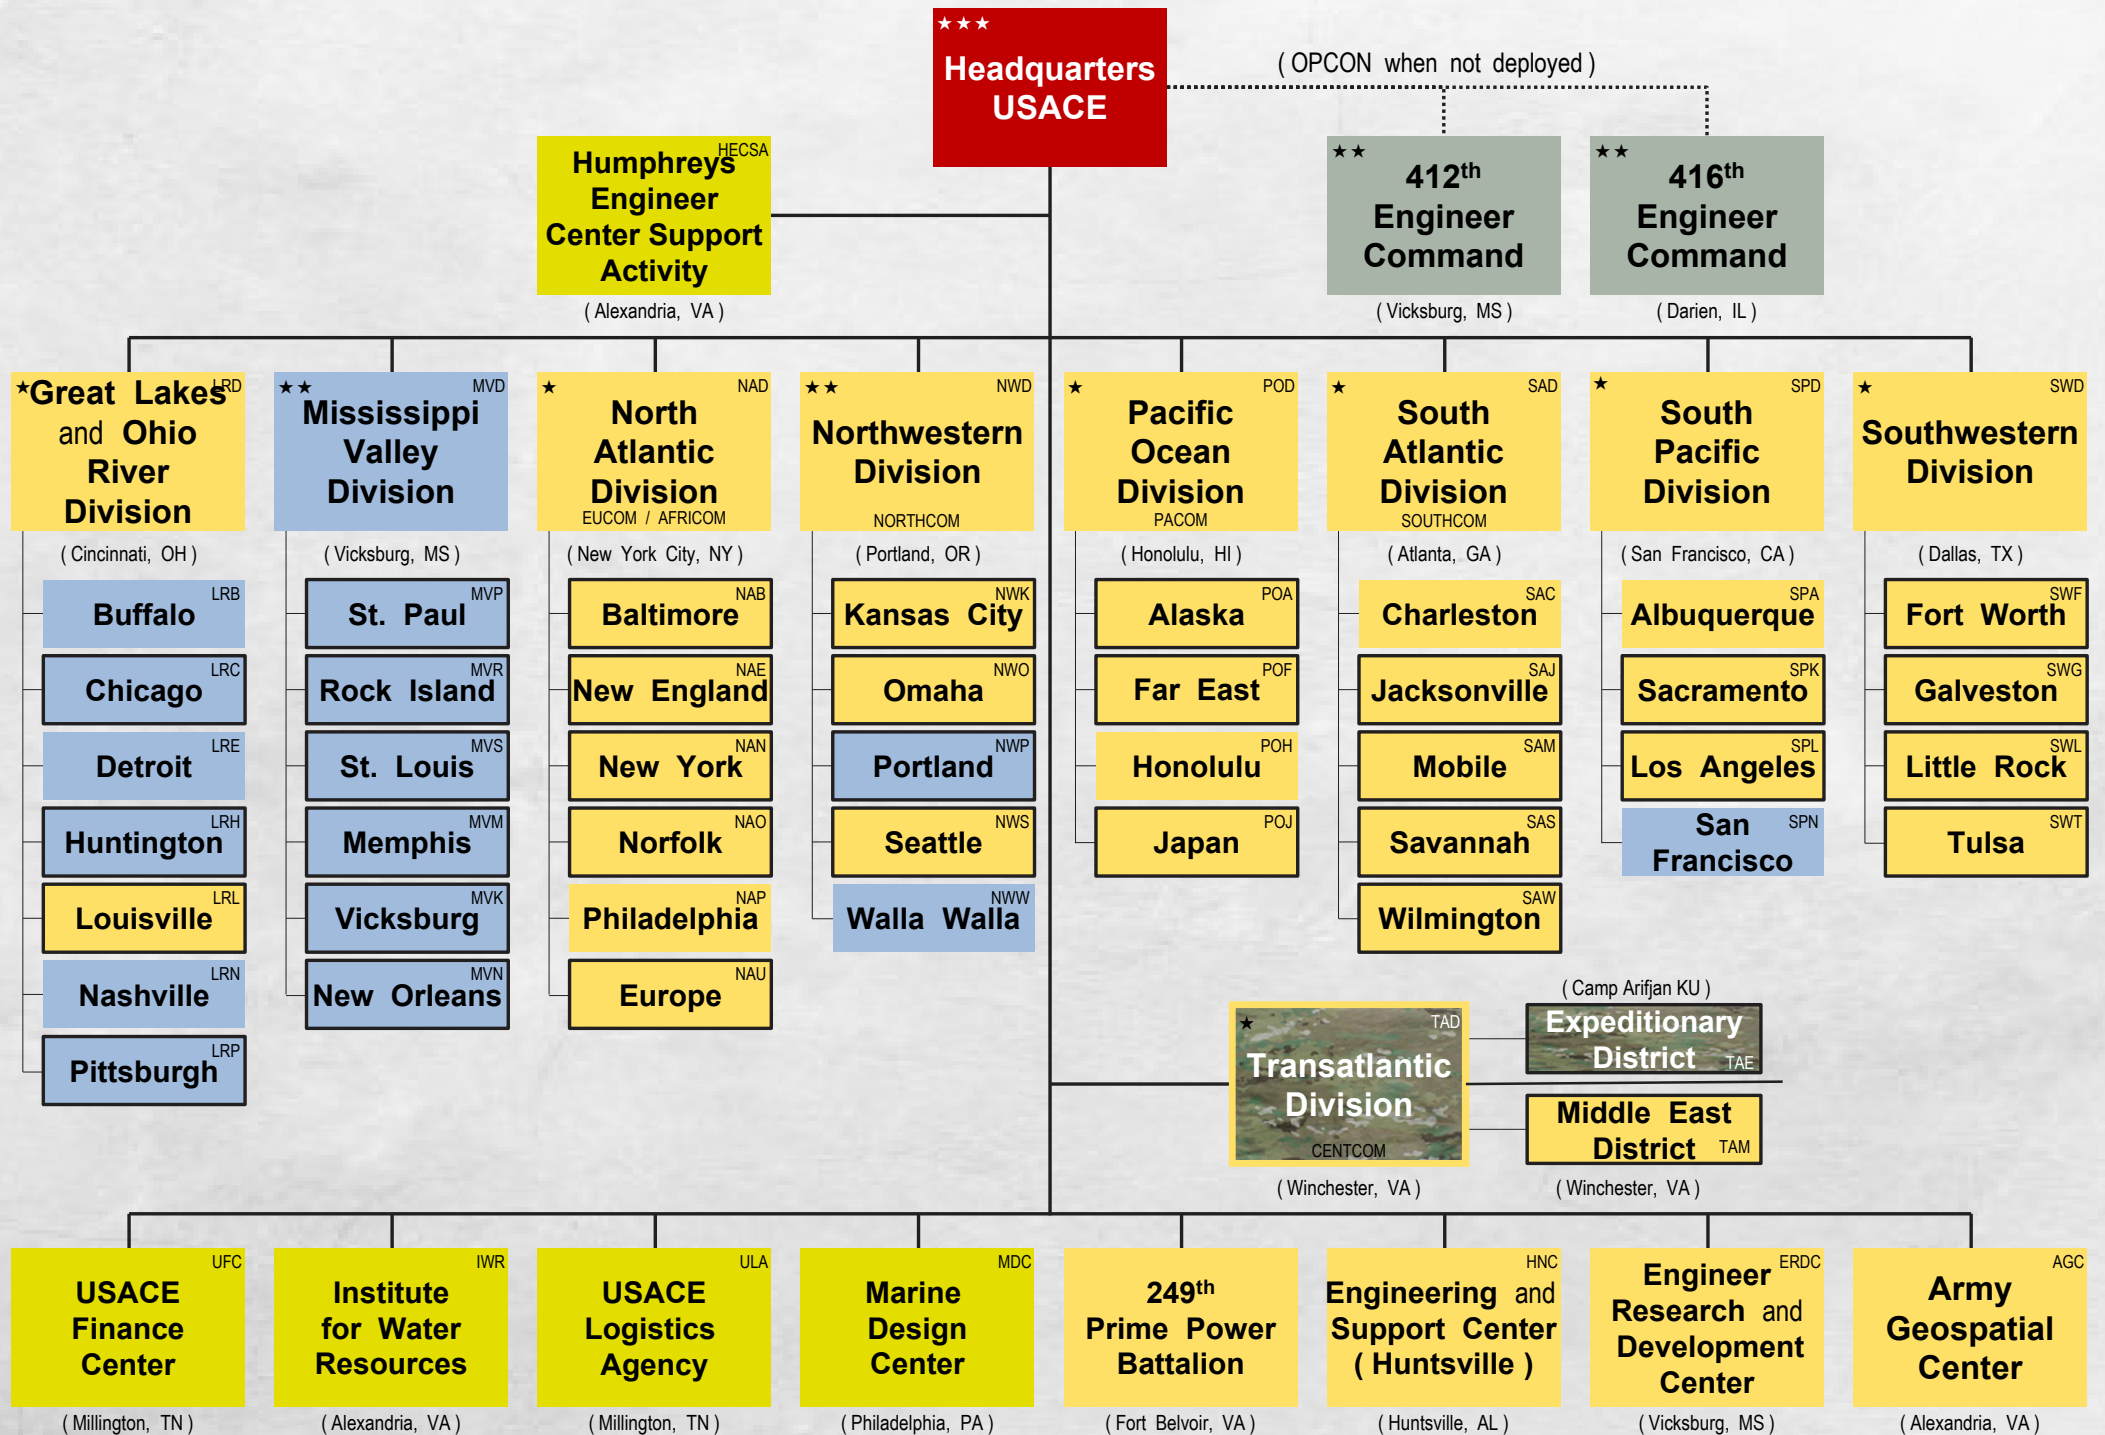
★★★
Headquarters USACE

( OPCON when not deployed )

HECSA
Humphreys Engineer Center Support Activity
( Alexandria, VA )

★★
412$^{th}$ Engineer Command
( Vicksburg, MS )

★★
416$^{th}$ Engineer Command
( Darien, IL )

★ LRD
Great Lakes and Ohio River Division
( Cincinnati, OH )

LRB Buffalo
LRC Chicago
LRE Detroit
LRH Huntington
LRL Louisville
LRN Nashville
LRP Pittsburgh

★★ MVD
Mississippi Valley Division
( Vicksburg, MS )

MVP St. Paul
MVR Rock Island
MVS St. Louis
MVM Memphis
MVK Vicksburg
MVN New Orleans

★ NAD
North Atlantic Division
EUCOM / AFRICOM
( New York City, NY )

NAB Baltimore
NAE New England
NAN New York
NAO Norfolk
NAP Philadelphia
NAU Europe

★★ NWD
Northwestern Division
NORTHCOM
( Portland, OR )

NWK Kansas City
NWO Omaha
NWP Portland
NWS Seattle
NWW Walla Walla

★ POD
Pacific Ocean Division
PACOM
( Honolulu, HI )

POA Alaska
POF Far East
POH Honolulu
POJ Japan

★ SAD
South Atlantic Division
SOUTHCOM
( Atlanta, GA )

SAC Charleston
SAJ Jacksonville
SAM Mobile
SAS Savannah
SAW Wilmington

★ SPD
South Pacific Division
( San Francisco, CA )

SPA Albuquerque
SPK Sacramento
SPL Los Angeles
SPN San Francisco

★ SWD
Southwestern Division
( Dallas, TX )

SWF Fort Worth
SWG Galveston
SWL Little Rock
SWT Tulsa

★ TAD
Transatlantic Division
CENTCOM
( Winchester, VA )

( Camp Arifjan KU )
Expeditionary District TAE

Middle East District TAM
( Winchester, VA )

UFC
USACE Finance Center
( Millington, TN )

IWR
Institute for Water Resources
( Alexandria, VA )

ULA
USACE Logistics Agency
( Millington, TN )

MDC
Marine Design Center
( Philadelphia, PA )

249$^{th}$ Prime Power Battalion
( Fort Belvoir, VA )

HNC
Engineering and Support Center ( Huntsville )
( Huntsville, AL )

ERDC
Engineer Research and Development Center
( Vicksburg, MS )

AGC
Army Geospatial Center
( Alexandria, VA )